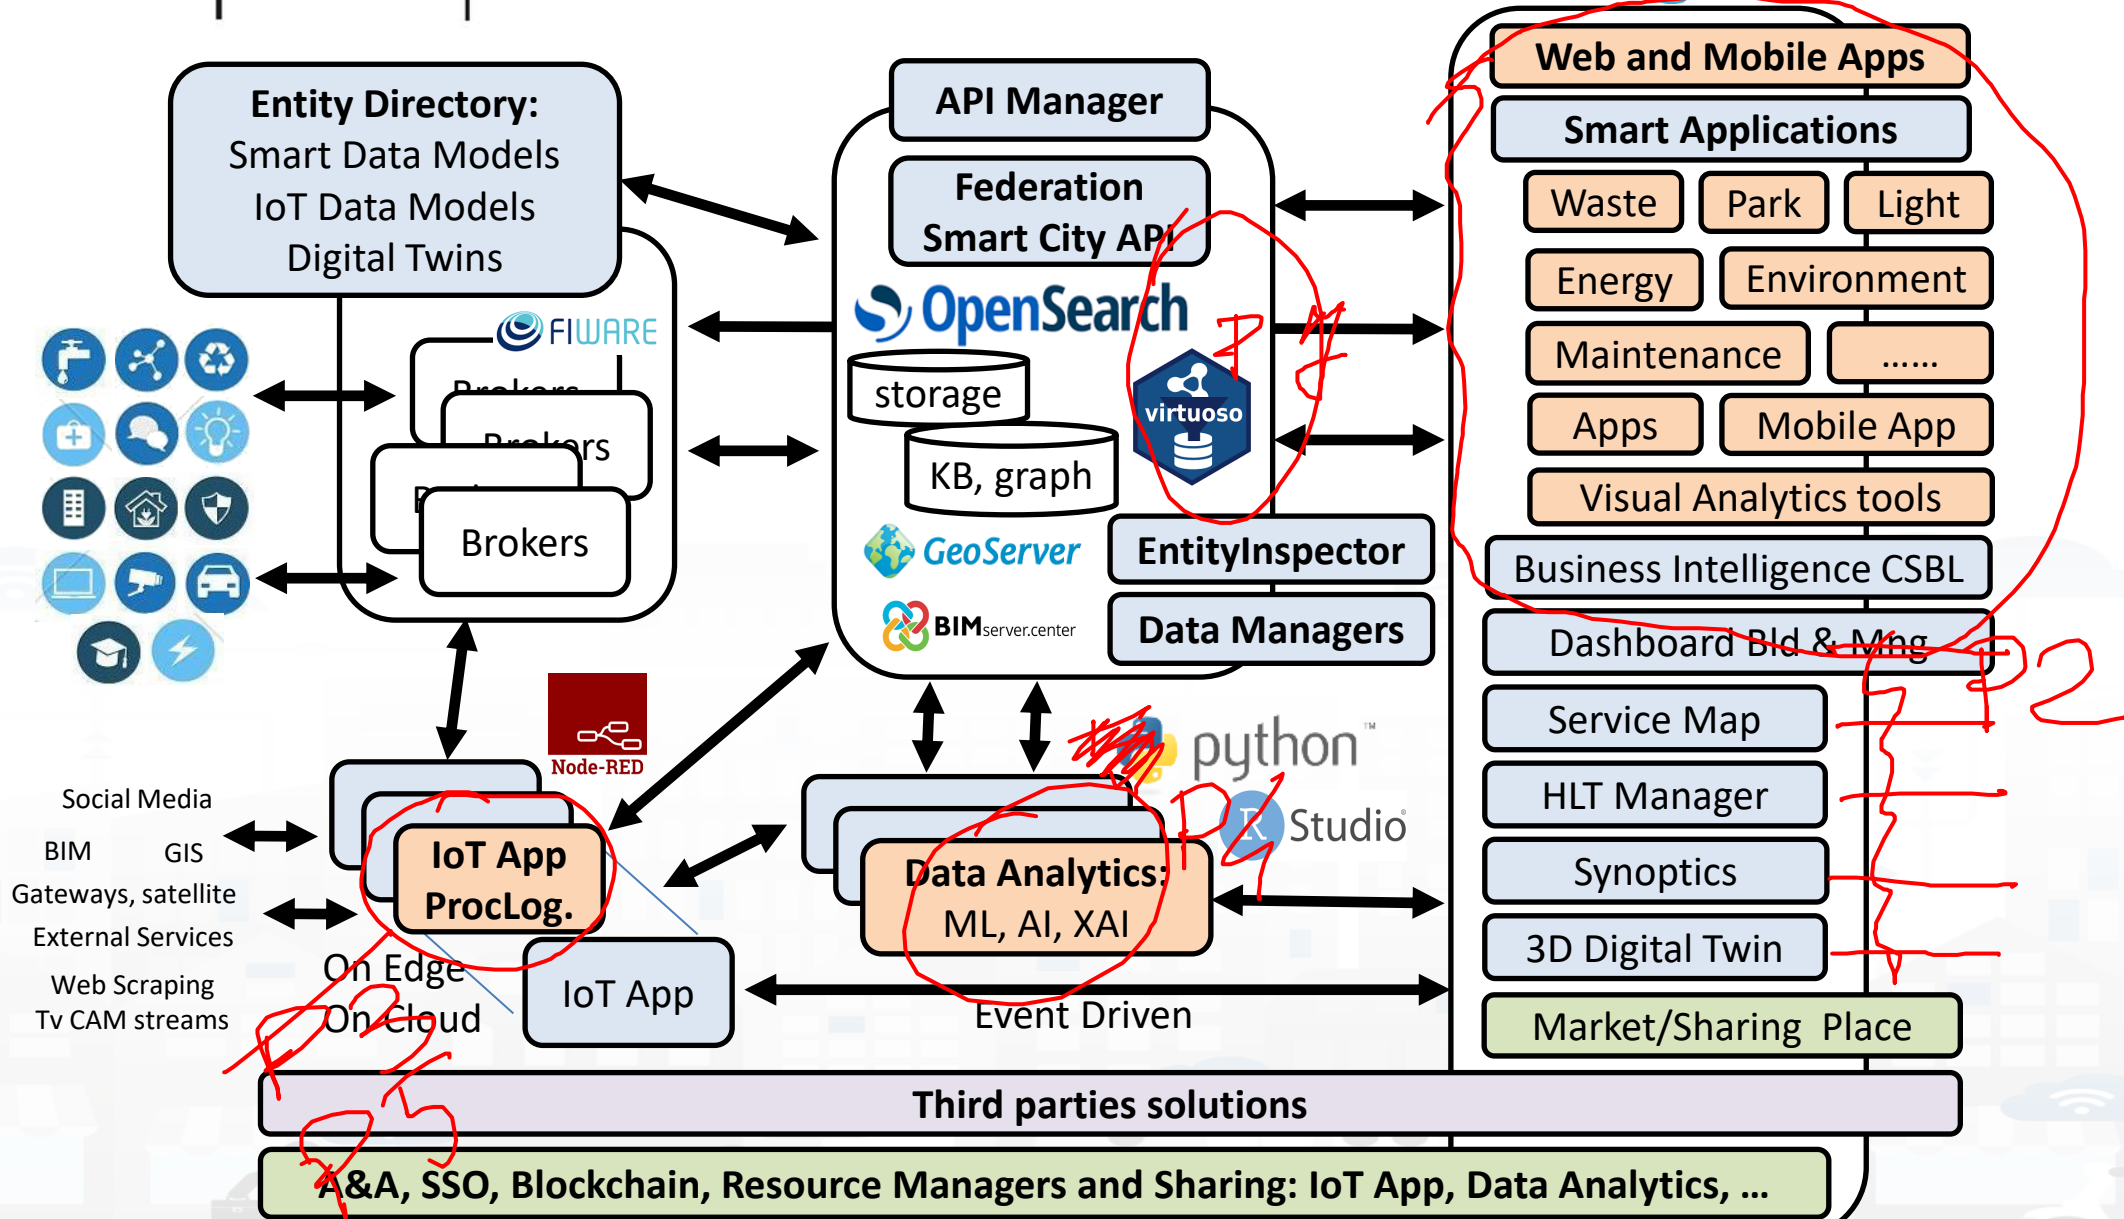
Entity Directory:
Smart Data Models
IoT Data Models
Digital Twins

FIWARE
Brokers
Brokers
B
Brokers

API Manager
Federation
Smart City API
OpenSearch
storage
KB, graph
virtuoso
GeoServer
BIMserver.center
EntityInspector
Data Managers

P3
P4

Web and Mobile Apps
Smart Applications
Waste
Park
Light
Energy
Environment
Maintenance
……
Apps
Mobile App
Visual Analytics tools
Business Intelligence CSBL
Dashboard Bld & Mng
P2
Service Map
HLT Manager
Synoptics
3D Digital Twin
Market/Sharing Place

Social Media
BIM
GIS
Gateways, satellite
External Services
Web Scraping
Tv CAM streams

Node-RED
IoT App
ProcLog.
On Edge
On Cloud
IoT App
P5

python™
R Studio
P1
Data Analytics:
ML, AI, XAI
Event Driven

Third parties solutions
A&A, SSO, Blockchain, Resource Managers and Sharing: IoT App, Data Analytics, …